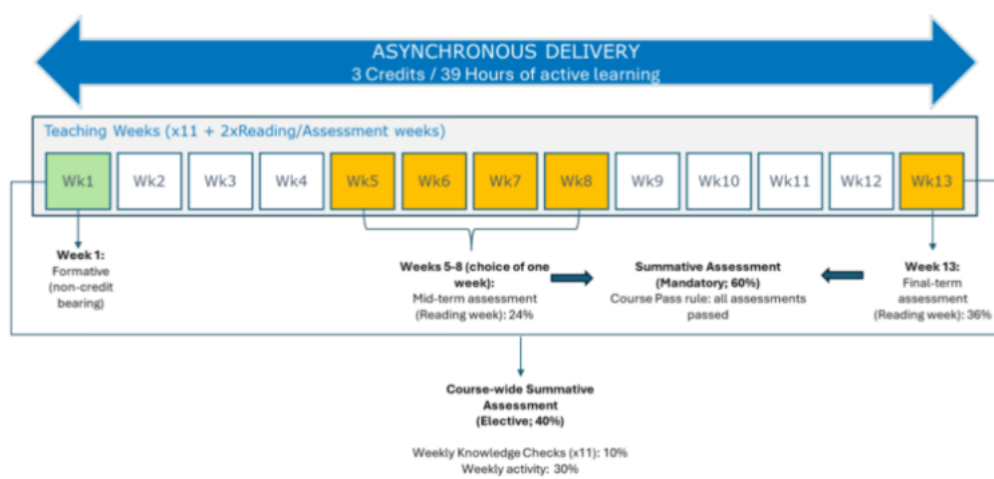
ASYNCHRONOUS DELIVERY
3 Credits / 39 Hours of active learning

Teaching Weeks (x11 + 2xReading/Assessment weeks)

Wk1 Wk2 Wk3 Wk4 Wk5 Wk6 Wk7 Wk8 Wk9 Wk10 Wk11 Wk12 Wk13

**Week 1:**
Formative (non-credit bearing)

**Weeks 5-8 (choice of one week):**
Mid-term assessment (Reading week): 24%

**Summative Assessment (Mandatory; 60%)**
Course Pass rule: all assessments passed

**Week 13:**
Final-term assessment (Reading week): 36%

**Course-wide Summative Assessment (Elective; 40%)**

Weekly Knowledge Checks (x11): 10%
Weekly activity: 30%